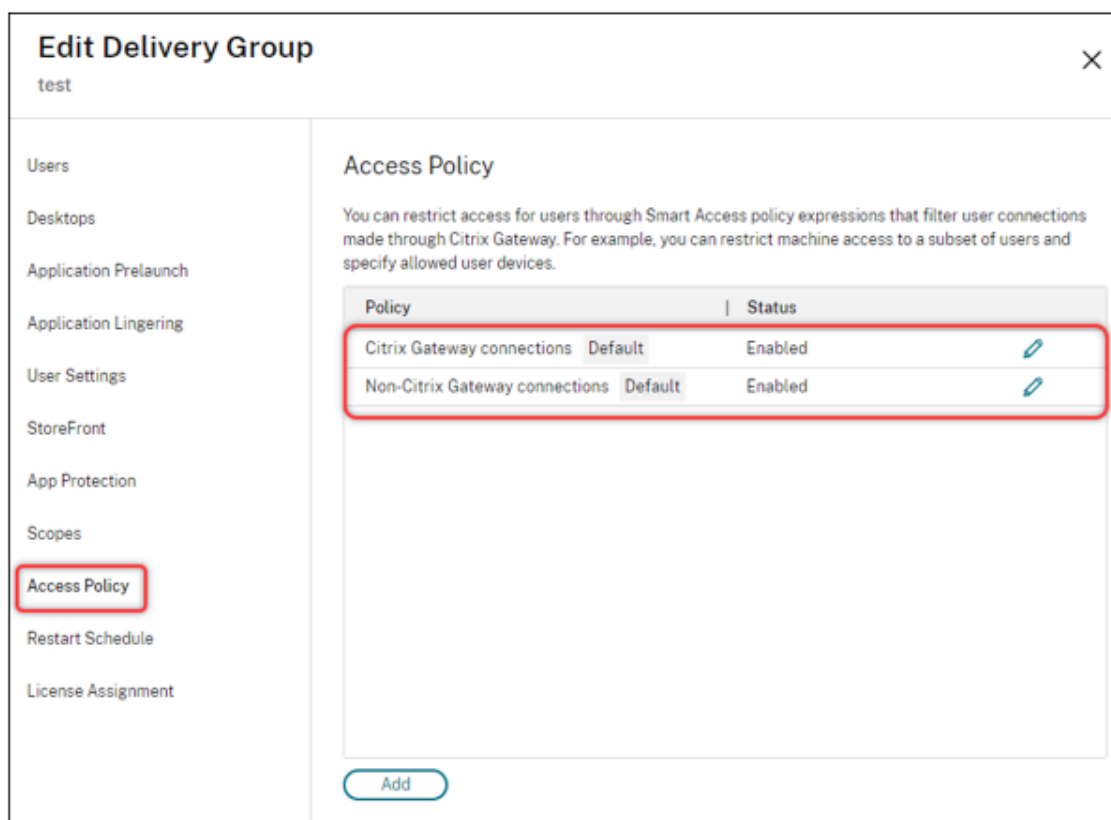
Edit Delivery Group
test

×

Users
Desktops
Application Prelaunch
Application Lingering
User Settings
StoreFront
App Protection
Scopes
Access Policy
Restart Schedule
License Assignment

Access Policy

You can restrict access for users through Smart Access policy expressions that filter user connections made through Citrix Gateway. For example, you can restrict machine access to a subset of users and specify allowed user devices.

| Policy | Status |
|---|---|
| Citrix Gateway connections Default | Enabled |
| Non-Citrix Gateway connections Default | Enabled |

Add